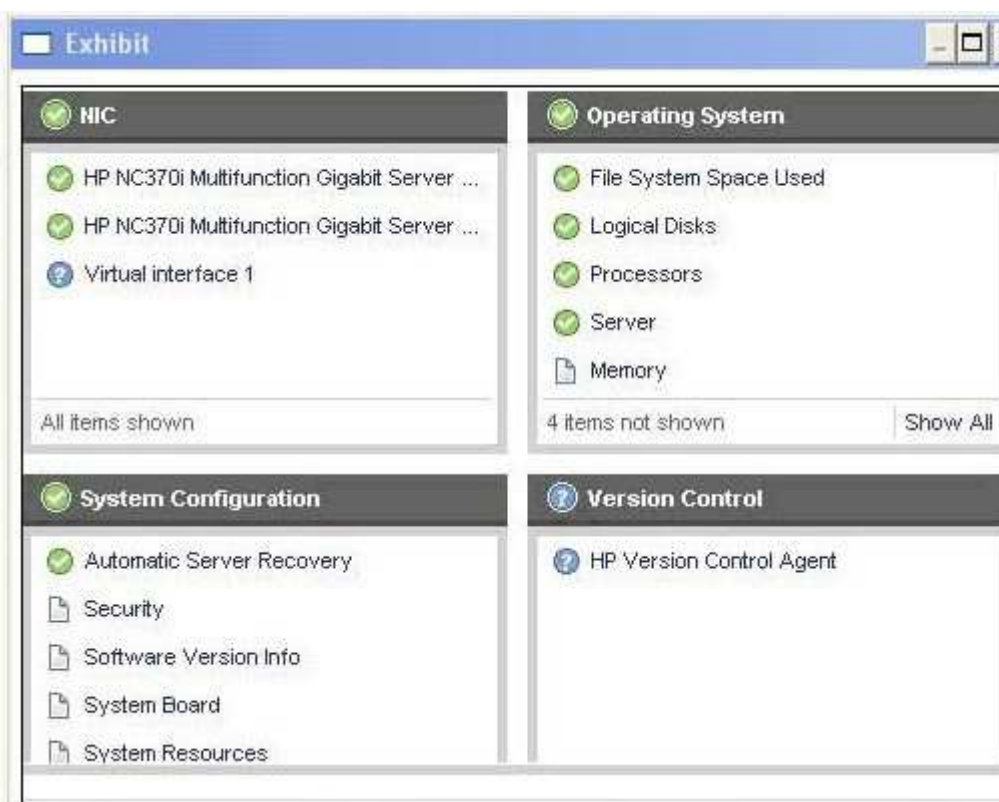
Exhibit

NIC

HP NC370i Multifunction Gigabit Server ...

HP NC370i Multifunction Gigabit Server ...

Virtual interface 1

All items shown

Operating System

File System Space Used

Logical Disks

Processors

Server

Memory

4 items not shown

Show All

System Configuration

Automatic Server Recovery

Security

Software Version Info

System Board

System Resources

Version Control

HP Version Control Agent